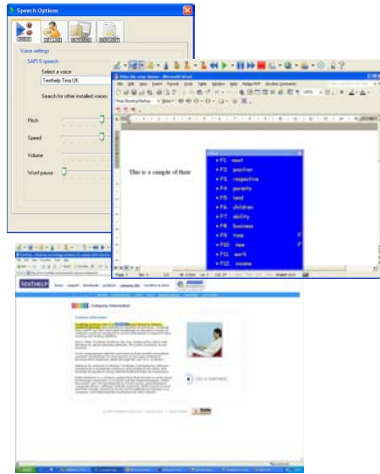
Speech Options

Voice settings

SAPI 5 speech

Select a voice

Texthelp Tina UK

Search for other installed voices

Pitch

Speed

Volume

Word pause

This is a sample of their

F1 most
F2 position
F3 respective
F4 parents
F5 land
F6 children
F7 ability
F8 business
F9 two
F10 new
F11 work
F12 income

Company Information